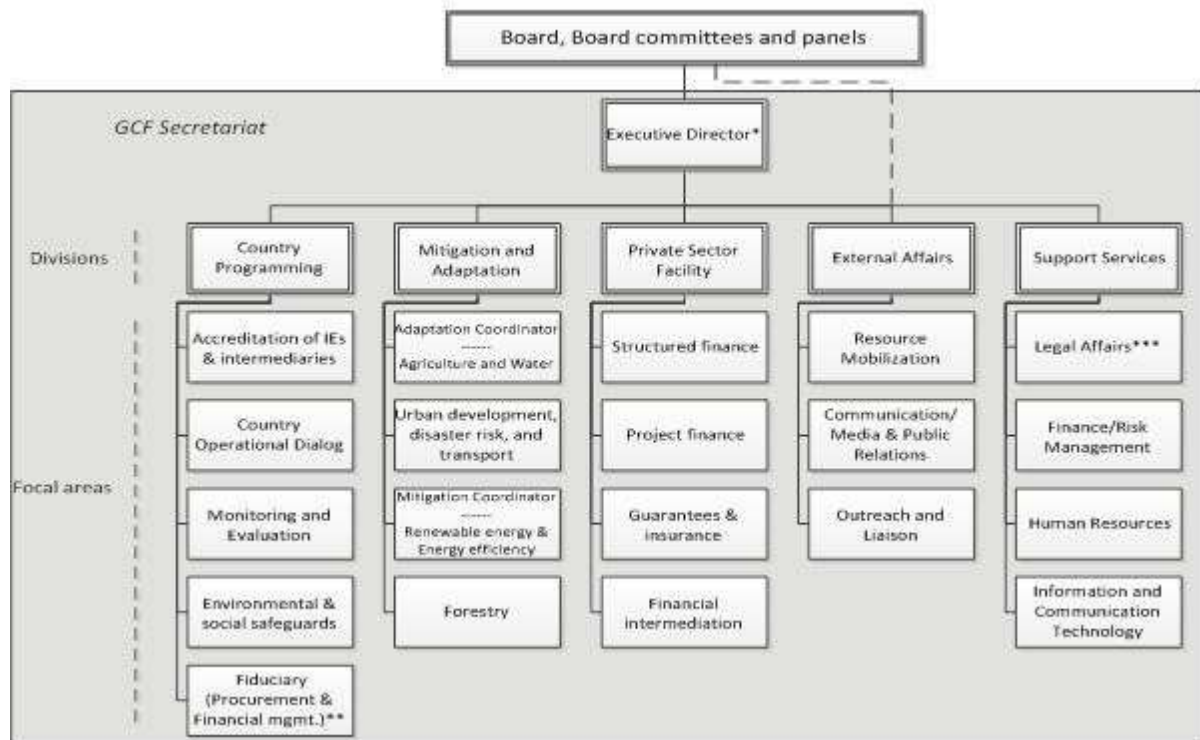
Board, Board committees and panels

GCF Secretariat

Executive Director*

Divisions

Focal areas

Country Programming

Accreditation of IEs & intermediaries

Country Operational Dialog

Monitoring and Evaluation

Environmental & social safeguards

Fiduciary (Procurement & Financial mgmt.)**

Mitigation and Adaptation

Adaptation Coordinator ------ Agriculture and Water

Urban development, disaster risk, and transport

Mitigation Coordinator ------ Renewable energy & Energy efficiency

Forestry

Private Sector Facility

Structured finance

Project finance

Guarantees & insurance

Financial intermediation

External Affairs

Resource Mobilization

Communication/ Media & Public Relations

Outreach and Liaison

Support Services

Legal Affairs***

Finance/Risk Management

Human Resources

Information and Communication Technology